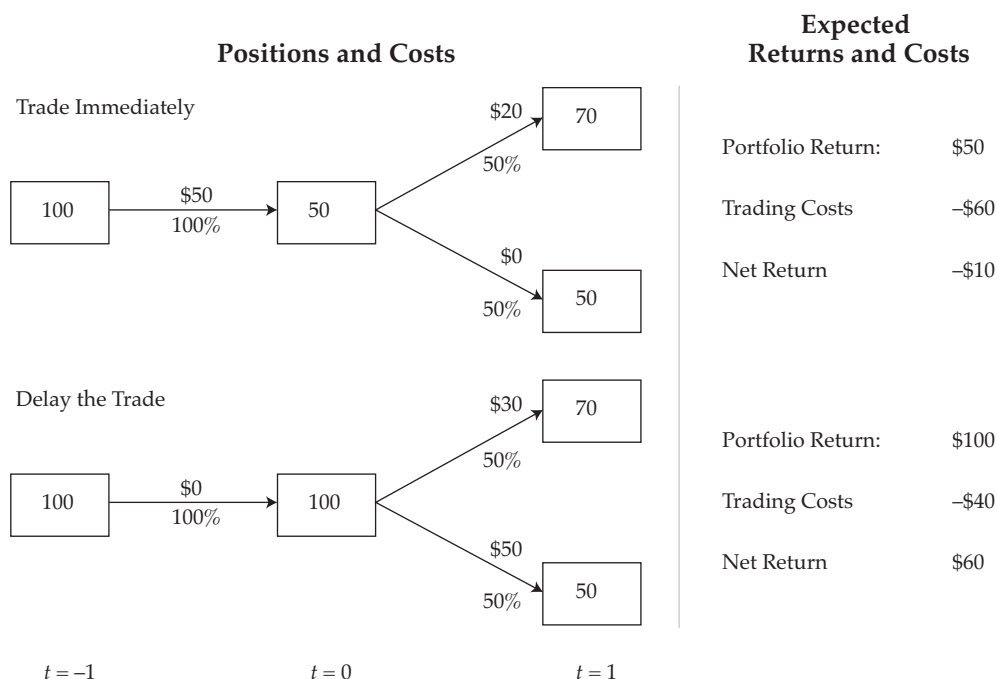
Positions and Costs

Expected Returns and Costs

Trade Immediately

100

$50
100%

50

$20
50%

70

$0
50%

50

Portfolio Return: $50

Trading Costs –$60

Net Return –$10

Delay the Trade

100

$0
100%

100

$30
50%

70

$50
50%

50

Portfolio Return: $100

Trading Costs –$40

Net Return $60

$t = -1$ $t = 0$ $t = 1$